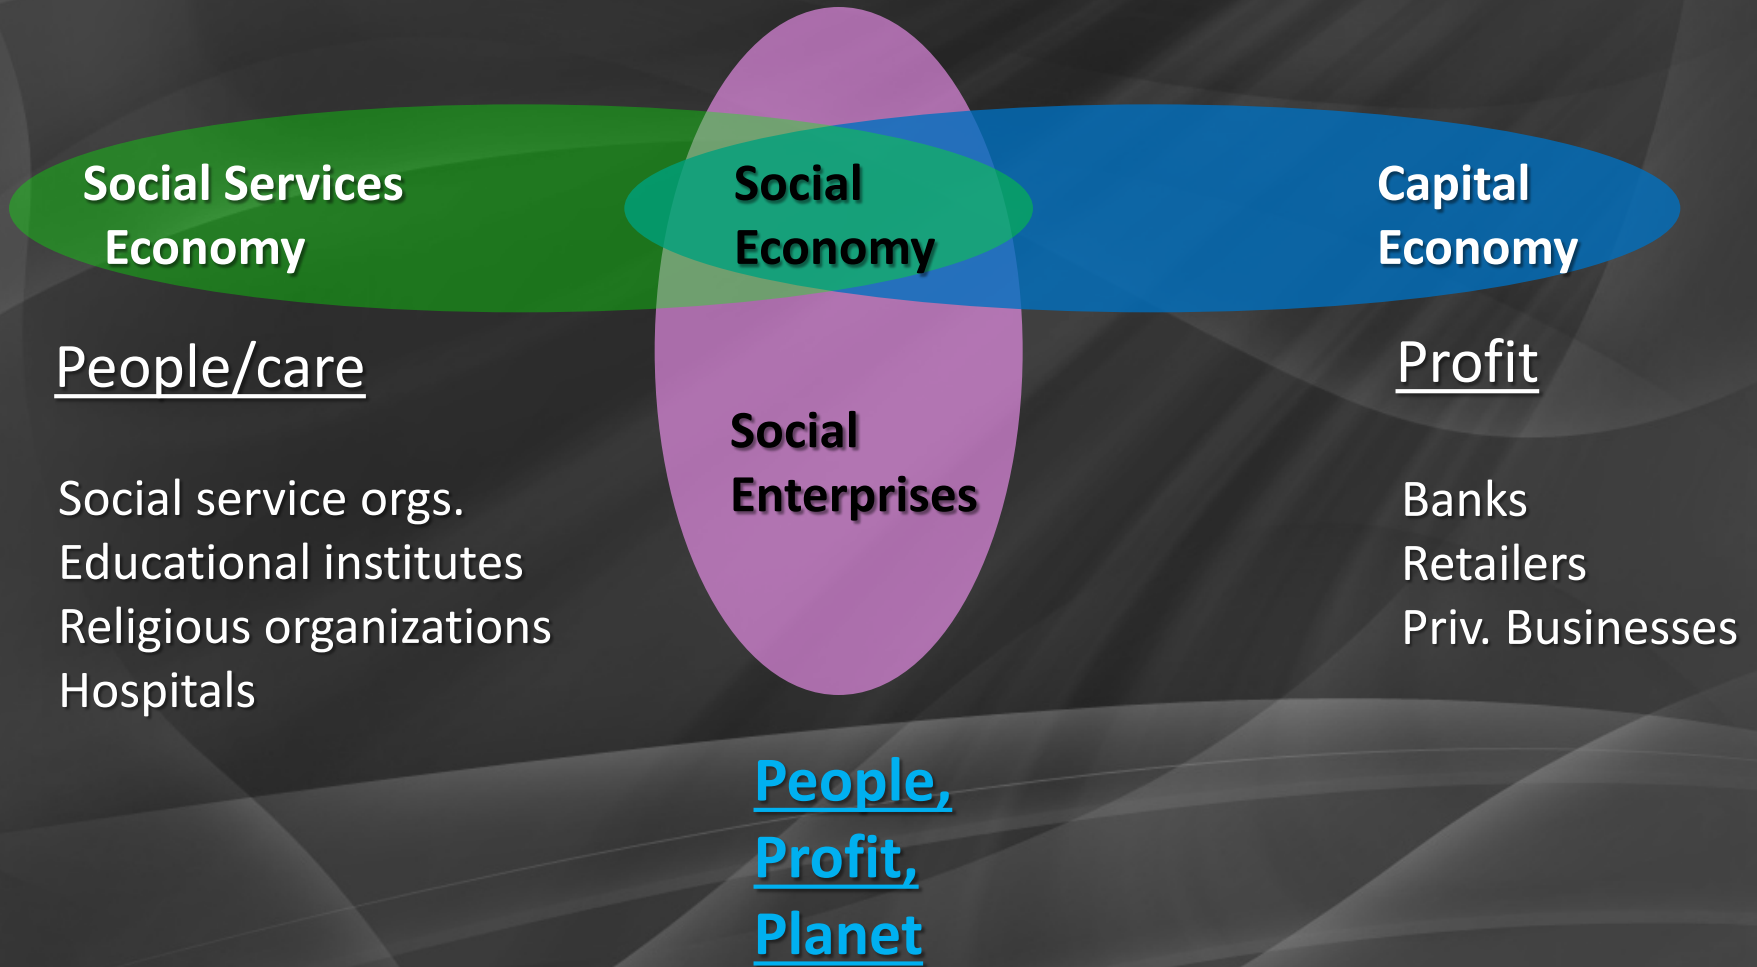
Social Services Economy

Social Economy

Capital Economy

People/care

Social service orgs.
Educational institutes
Religious organizations
Hospitals

Social Enterprises

Profit

Banks
Retailers
Priv. Businesses

People, Profit, Planet